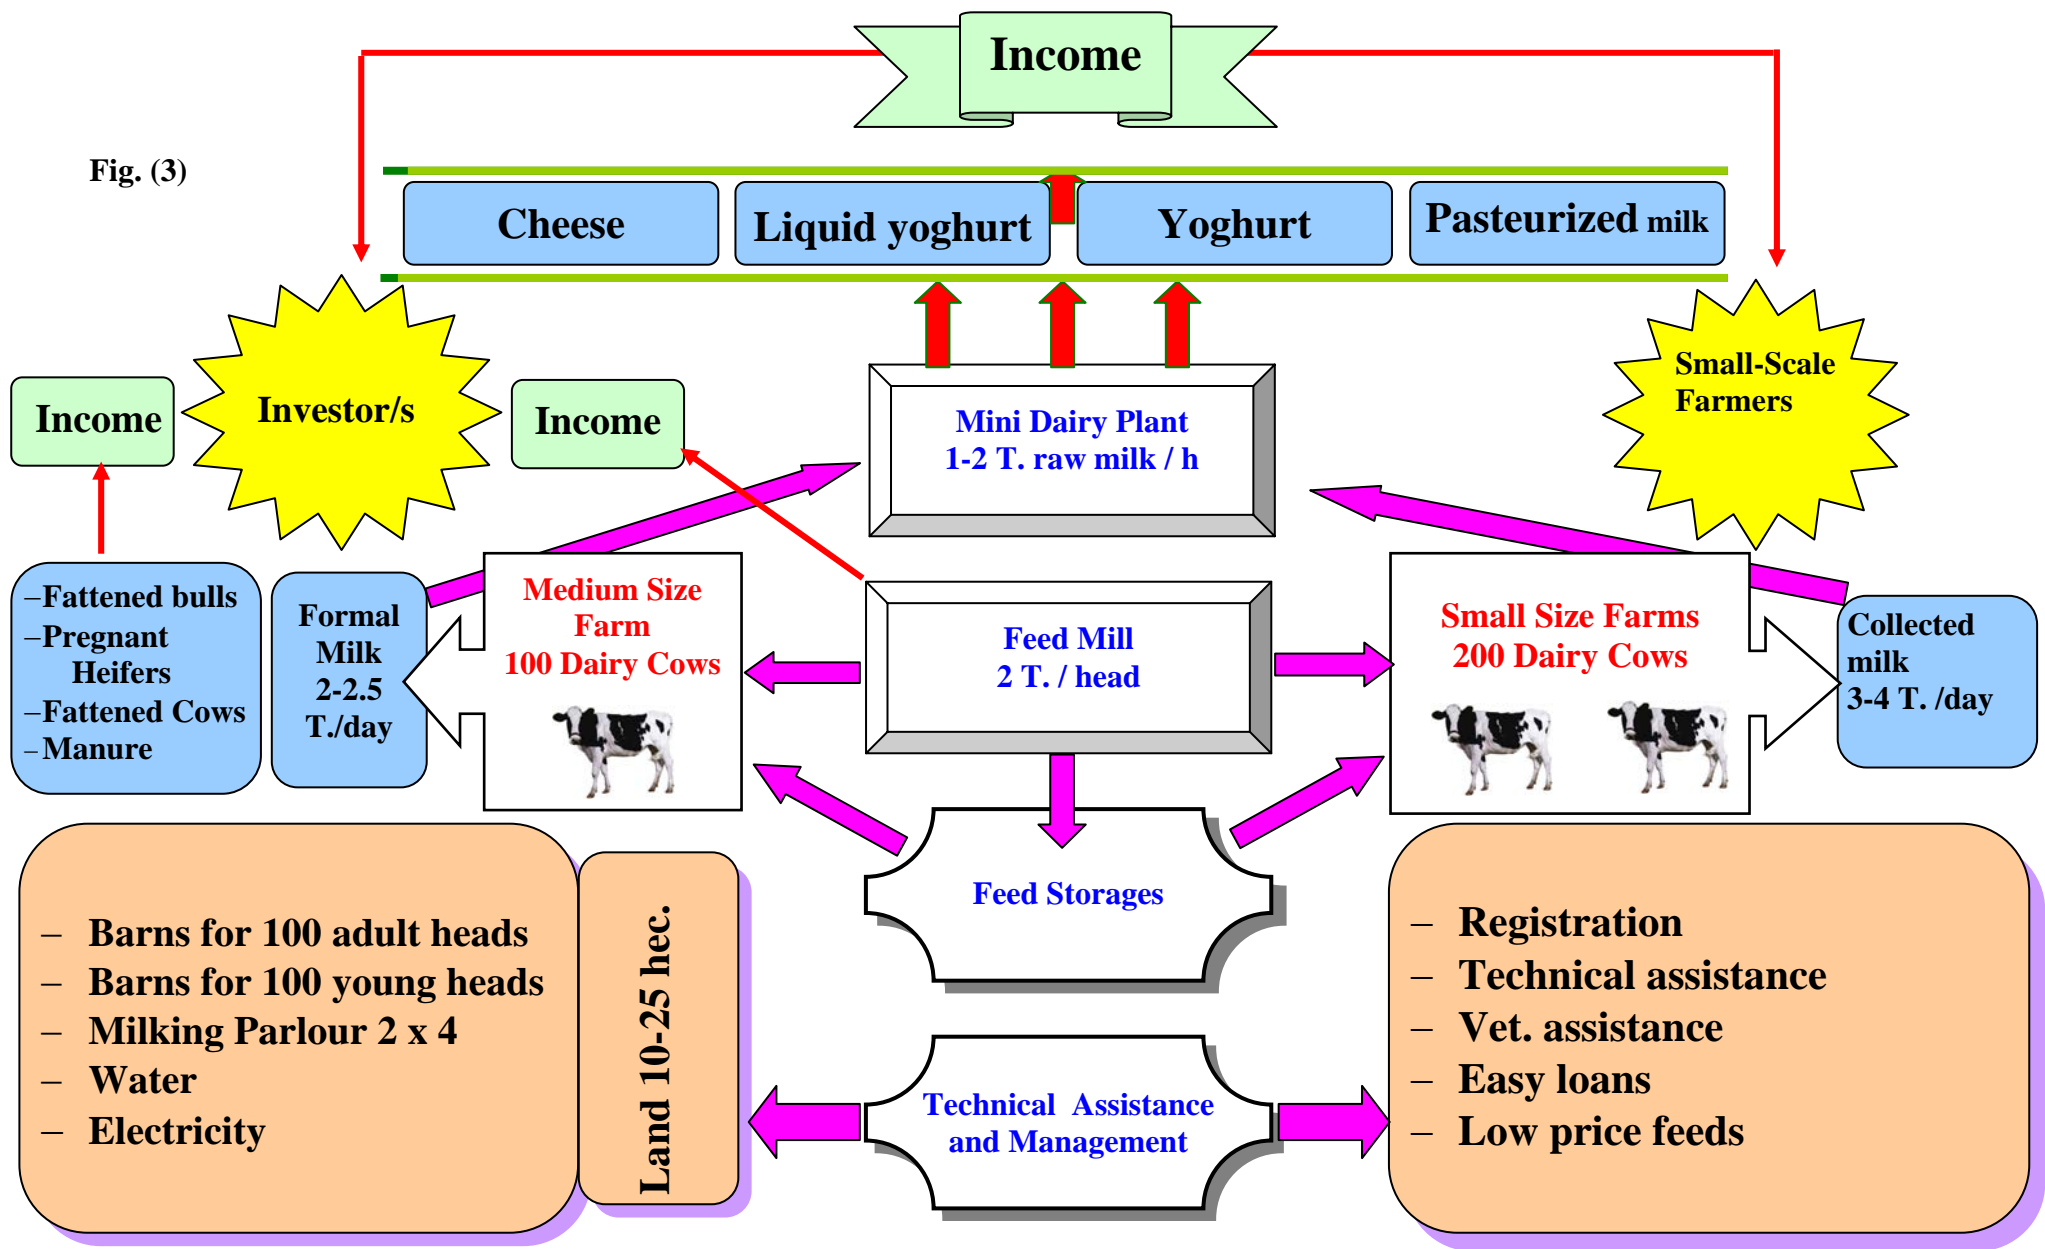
Income

Fig. (3)

Cheese

Liquid yoghurt

Yoghurt

Pasteurized milk

Income

Investor/s

Income

Mini Dairy Plant
1-2 T. raw milk / h

Small-Scale Farmers

–Fattened bulls
–Pregnant Heifers
–Fattened Cows
–Manure

Formal Milk 2-2.5 T./day

Medium Size Farm
100 Dairy Cows

Feed Mill
2 T. / head

Small Size Farms
200 Dairy Cows

Collected milk
3-4 T. /day

Feed Storages

– Barns for 100 adult heads
– Barns for 100 young heads
– Milking Parlour 2 x 4
– Water
– Electricity

Land 10-25 hec.

Technical Assistance and Management

– Registration
– Technical assistance
– Vet. assistance
– Easy loans
– Low price feeds